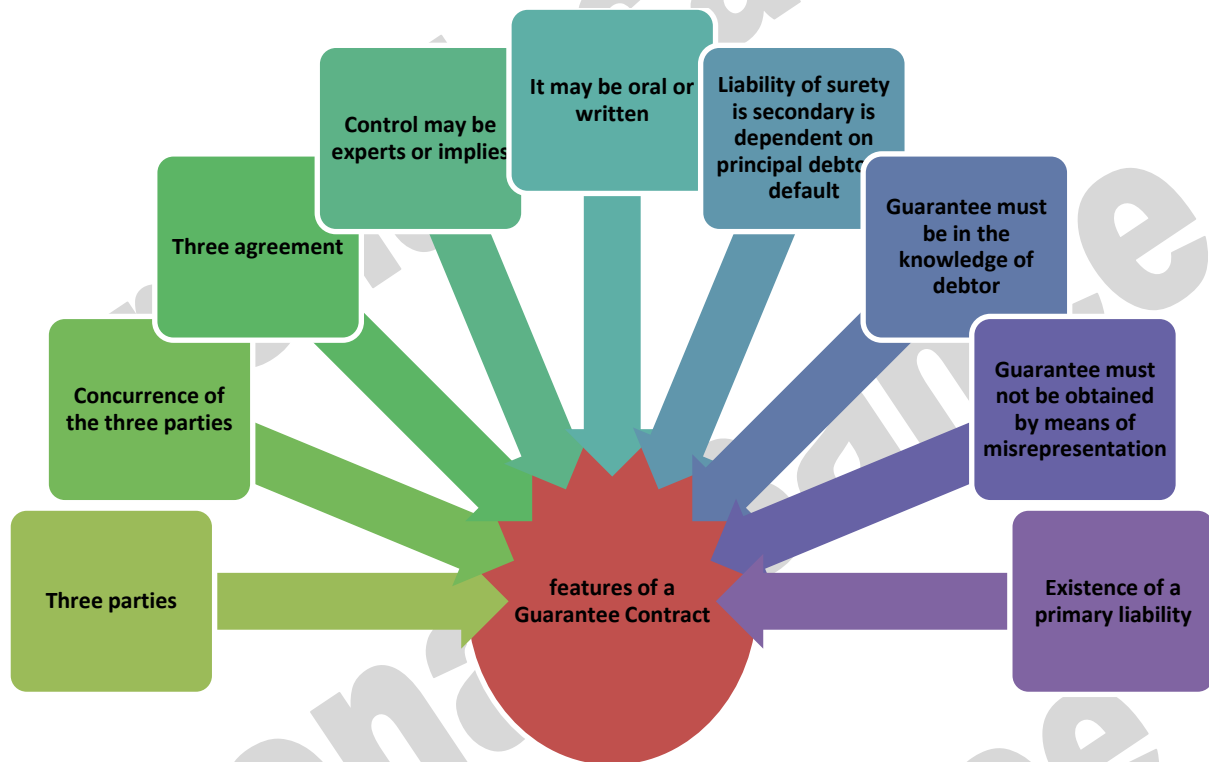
Three parties

Concurrence of the three parties

Three agreement

Control may be experts or implies

It may be oral or written

Liability of surety is secondary is dependent on principal debtor default

Guarantee must be in the knowledge of debtor

Guarantee must not be obtained by means of misrepresentation

Existence of a primary liability

features of a Guarantee Contract